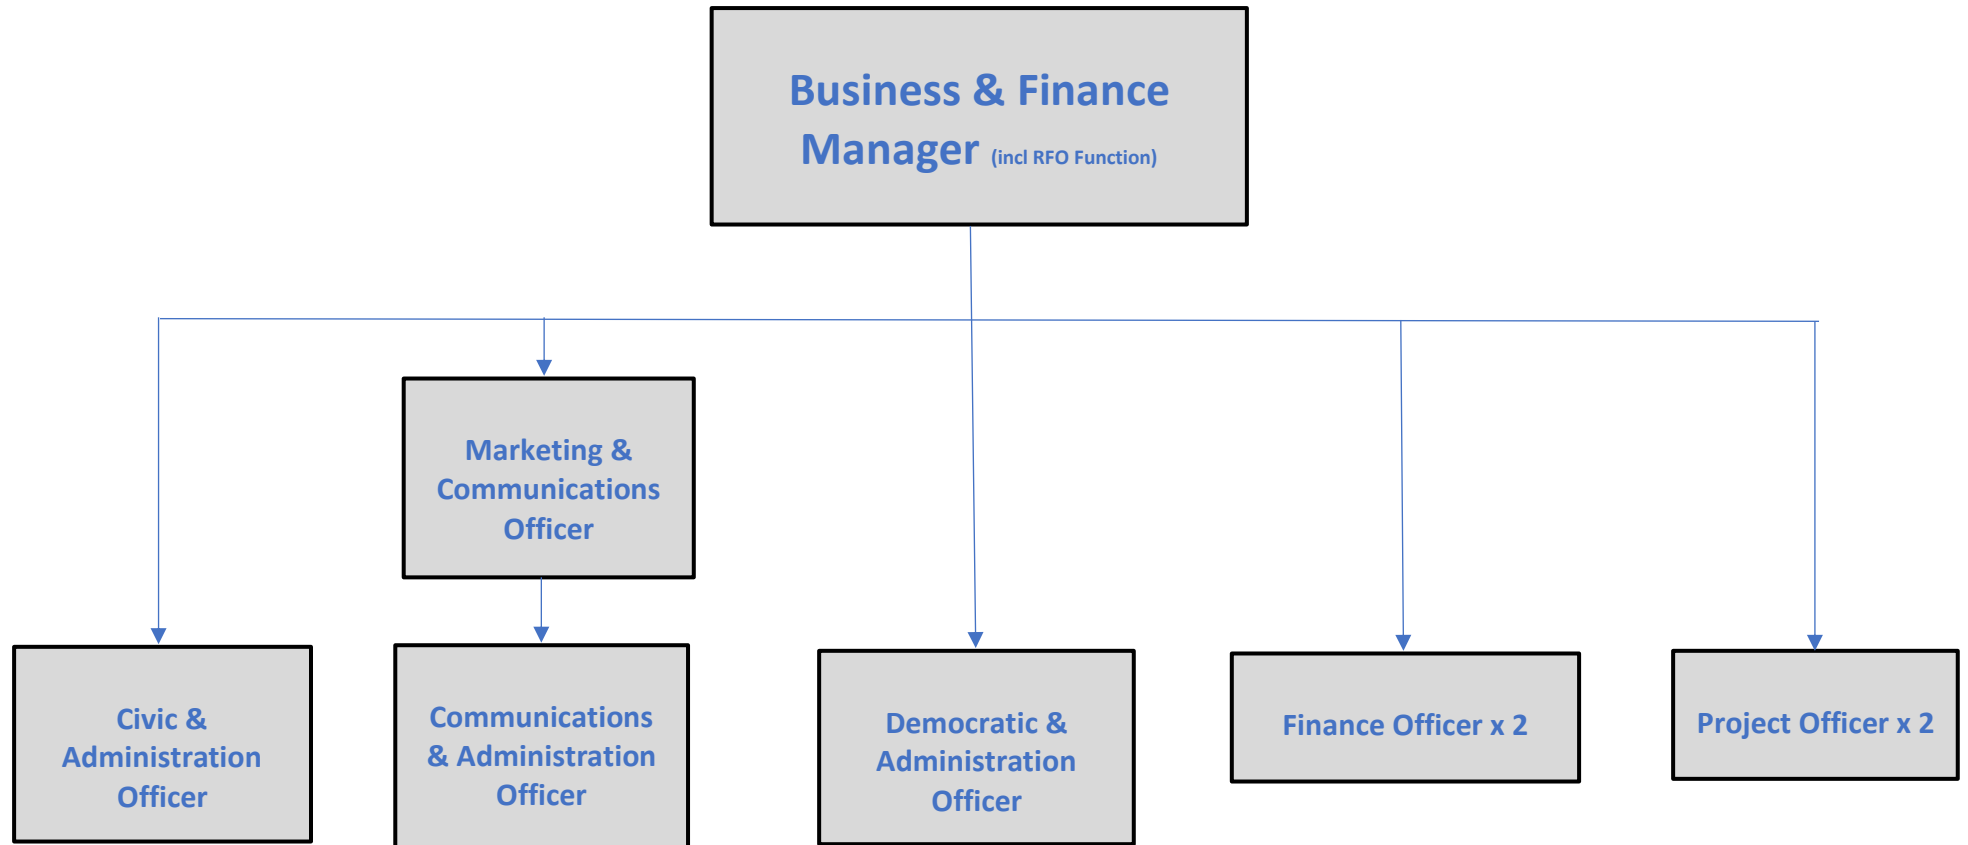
Business & Finance Manager (incl RFO Function)

Marketing & Communications Officer

Civic & Administration Officer

Communications & Administration Officer

Democratic & Administration Officer

Finance Officer x 2

Project Officer x 2